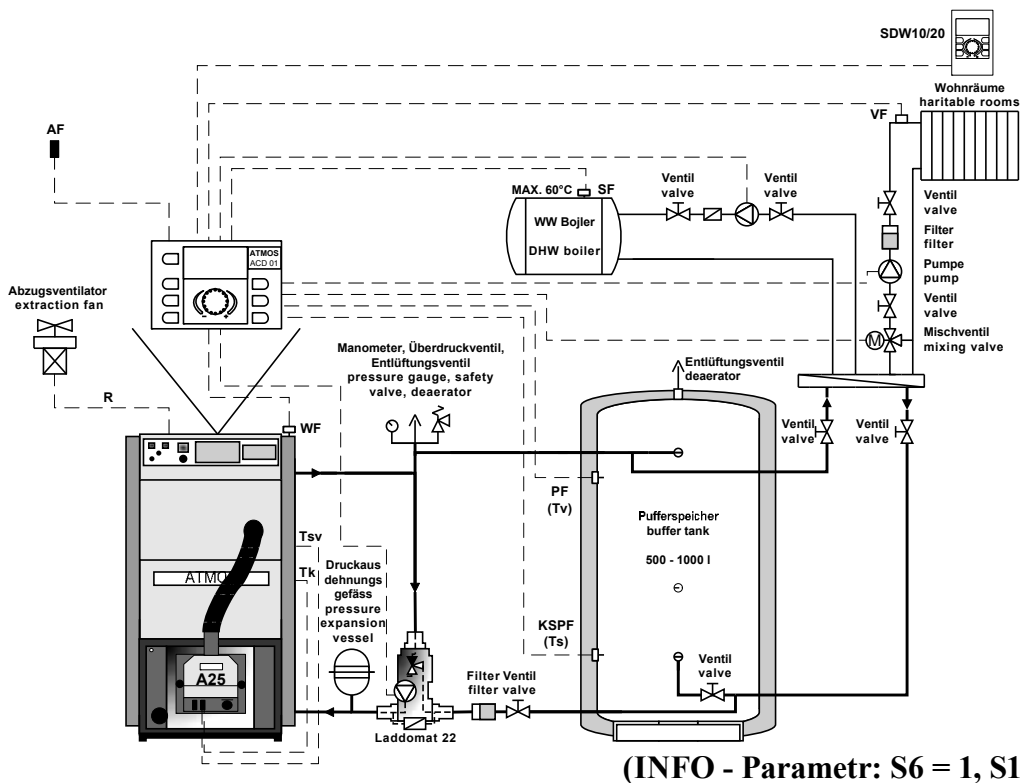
SDW10/20

Wohnräume
haritable rooms

AF

VF

MAX. 60°C SF

Ventil
valve

Ventil
valve

WW Bojler

DHW boiler

Ventil
valve

Filter
filter

ATMOS
ACD 01

Pumpe
pump

Abzugsventilator
extraction fan

Ventil
valve

Mischventil
mixing valve

Manometer, Überdruckventil, Entlüftungsventil
pressure gauge, safety valve, deaerator

Entlüftungsventil
deaerator

R

WF

Ventil
valve

Ventil
valve

PF
(Tv)

Pufferspeicher
buffer tank

500 - 1000 l

Tsv

Tk

ATMOS

Druckaus
dehnungs
gefäss
pressure
expansion
vessel

KSPF
(Ts)

A25

Filter Ventil
filter valve

Ventil
valve

Laddomat 22

(INFO - Parametr: S6 = 1, S1